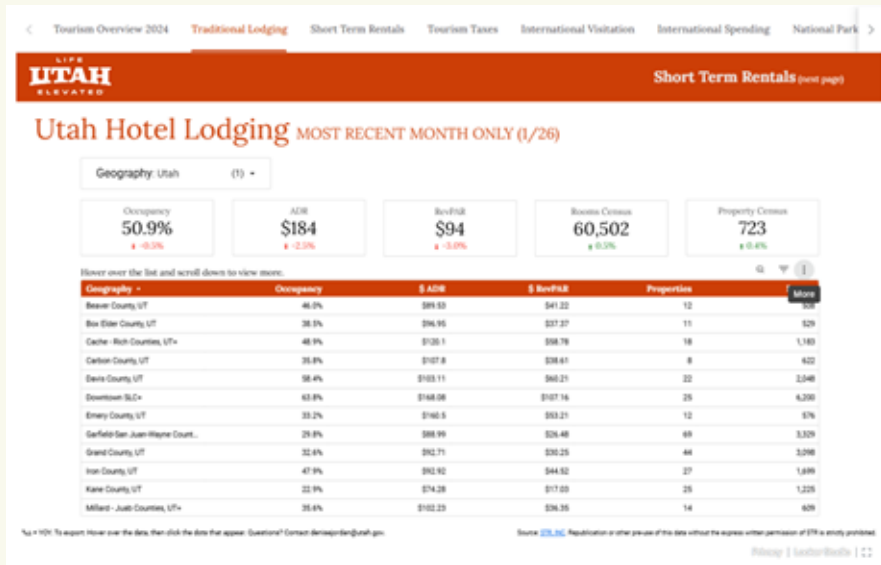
Tourism Overview 2024 | Traditional Lodging | Short Term Rentals | Tourism Taxes | International Visitation | International Spending | National Park

LIFE UTAH ELEVATED

Short Term Rentals (next page)

Utah Hotel Lodging MOST RECENT MONTH ONLY (1/26)

Geography: Utah (1) ▾

| Occupancy | ADR | RevPAR | Rooms Census | Property Census |
|---|---|---|---|---|
| 50.9% | $184 | $94 | 60,502 | 723 |
| -0.5% | -2.5% | -3.0% | 0.5% | 0.4% |

Hover over the list and scroll down to view more.

More

| Geography | Occupancy | $ ADR | $ RevPAR | Properties | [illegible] |
|---|---|---|---|---|---|
| Beaver County, UT | 46.0% | $89.53 | $41.22 | 12 | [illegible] |
| Box Elder County, UT | 38.5% | $96.95 | $37.37 | 11 | 529 |
| Cache - Rich Counties, UT+ | 48.9% | $120.1 | $58.78 | 18 | 1,183 |
| Carbon County, UT | 35.8% | $107.8 | $38.61 | 8 | 622 |
| Davis County, UT | 58.4% | $103.11 | $60.21 | 22 | 2,048 |
| Downtown SLC+ | 63.8% | $168.08 | $107.16 | 25 | 6,200 |
| Emery County, UT | 33.2% | $160.5 | $53.21 | 12 | 576 |
| Garfield-San Juan-Wayne Count... | 29.8% | $88.99 | $26.48 | 69 | 3,329 |
| Grand County, UT | 32.6% | $92.71 | $30.25 | 44 | 3,098 |
| Iron County, UT | 47.9% | $92.92 | $44.52 | 27 | 1,699 |
| Kane County, UT | 22.9% | $74.28 | $17.03 | 25 | 1,225 |
| Millard - Juab Counties, UT+ | 35.6% | $102.23 | $36.35 | 14 | 609 |

%∆ = YOY. To export: Hover over the data, then click the dots that appear. Questions? Contact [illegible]@utah.gov.

Source: STR, INC. Republication or other re-use of this data without the express written permission of STR is strictly prohibited.

Privacy | Looker Studio